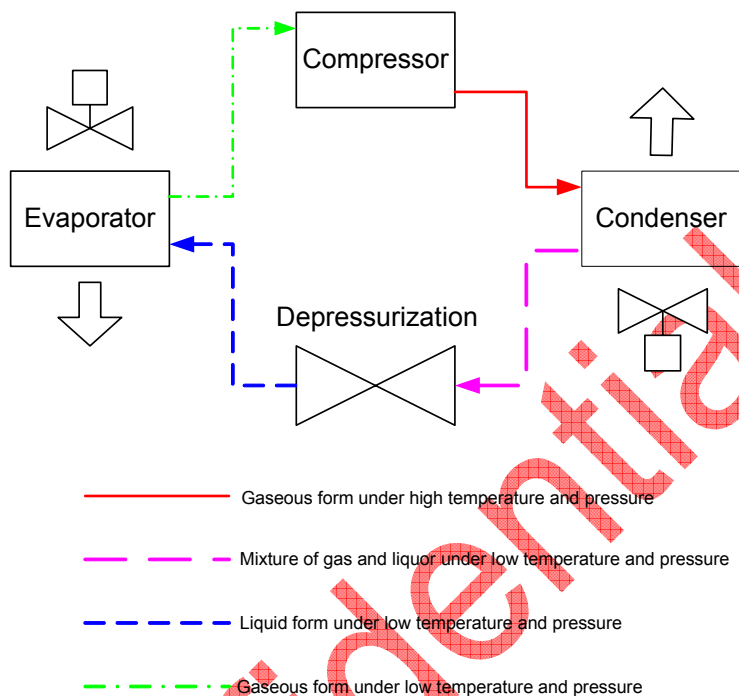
Compressor

Evaporator

Condenser

Depressurization

Gaseous form under high temperature and pressure

Mixture of gas and liquor under low temperature and pressure

Liquid form under low temperature and pressure

Gaseous form under low temperature and pressure

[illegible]dential